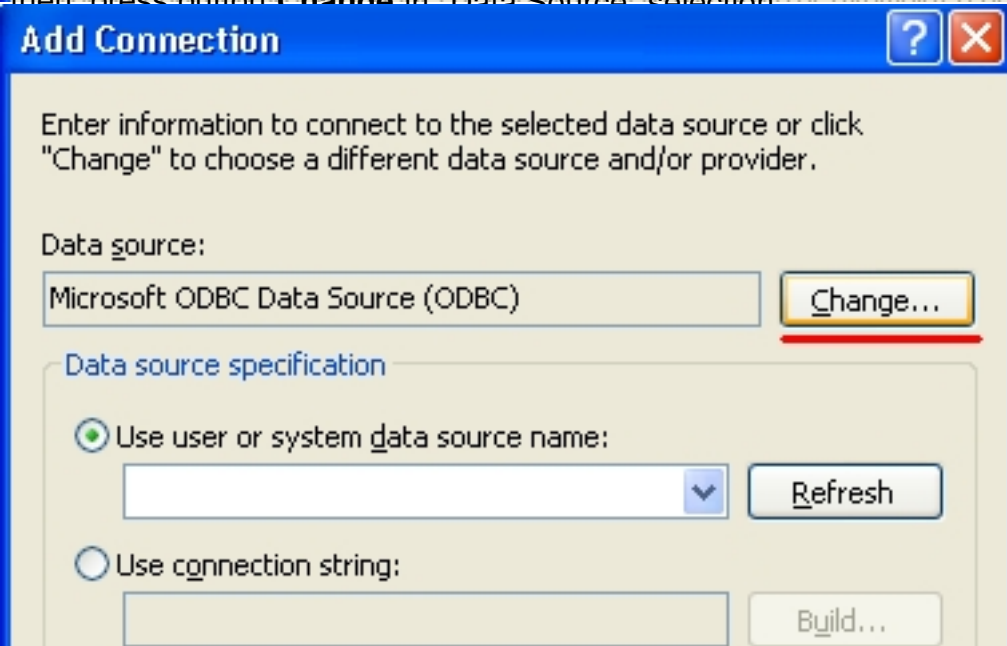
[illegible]

Add Connection

?

Enter information to connect to the selected data source or click "Change" to choose a different data source and/or provider.

Data source:

Microsoft ODBC Data Source (ODBC)

Change...

Data source specification

Use user or system data source name:

Refresh

Use connection string:

Build...